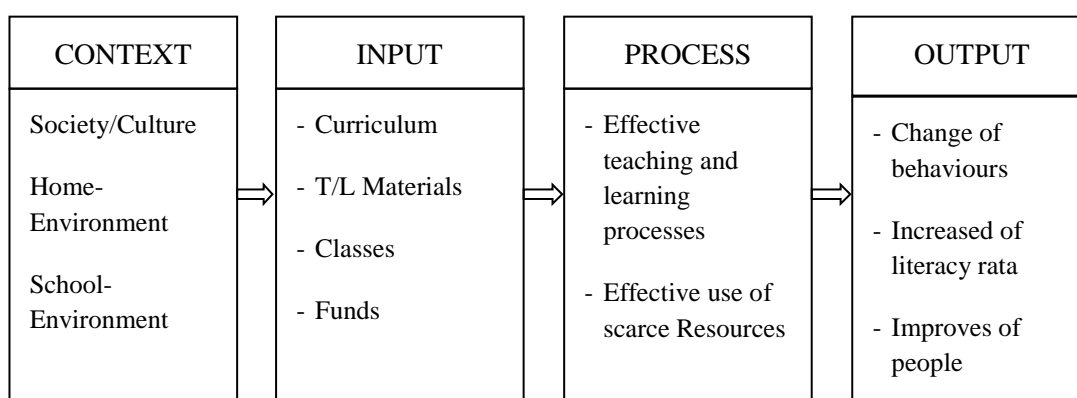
CONTEXT

Society/Culture

Home-Environment

School-Environment

INPUT

- Curriculum

- T/L Materials

- Classes

- Funds

PROCESS

- Effective teaching and learning processes

- Effective use of scarce Resources

OUTPUT

- Change of behaviours

- Increased of literacy rata

- Improves of people